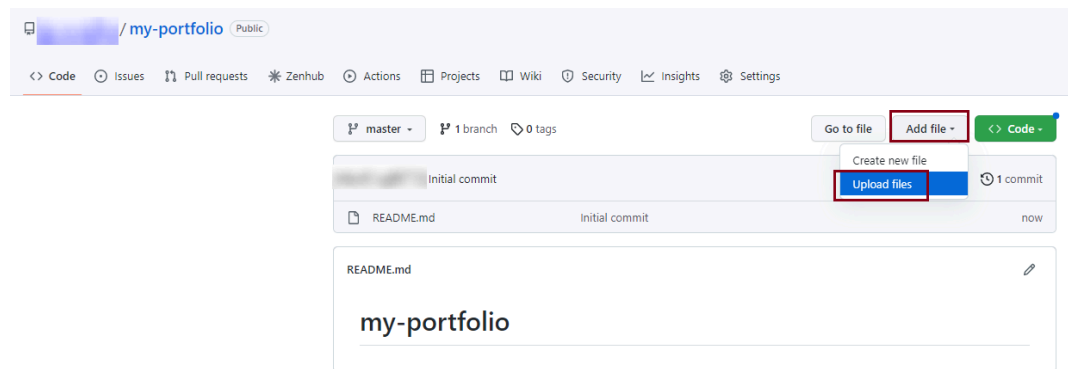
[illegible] / my-portfolio Public

Code Issues Pull requests Zenhub Actions Projects Wiki Security Insights Settings

master 1 branch 0 tags

Go to file Add file Code

Create new file
Upload files

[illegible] Initial commit 1 commit

README.md Initial commit now

README.md

my-portfolio